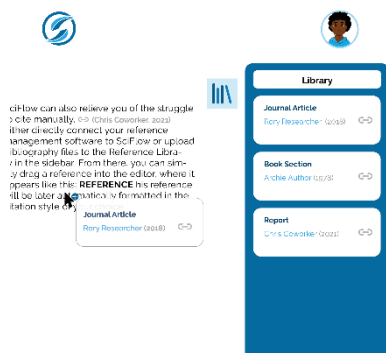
Library

SciFlow can also relieve you of the struggle to cite manually. (Chris Coworker, 2021) Either directly connect your reference management software to SciFlow or upload bibliography files to the Reference Library in the sidebar. From there, you can simply drag a reference into the editor, where it appears like this: REFERENCE his reference will be later automatically formatted in the citation style of

Journal Article
Rory Researcher (2018)

Library

Journal Article
Rory Researcher (2018)

Book Section
Archie Author (2018)

Report
Chris Coworker (2021)